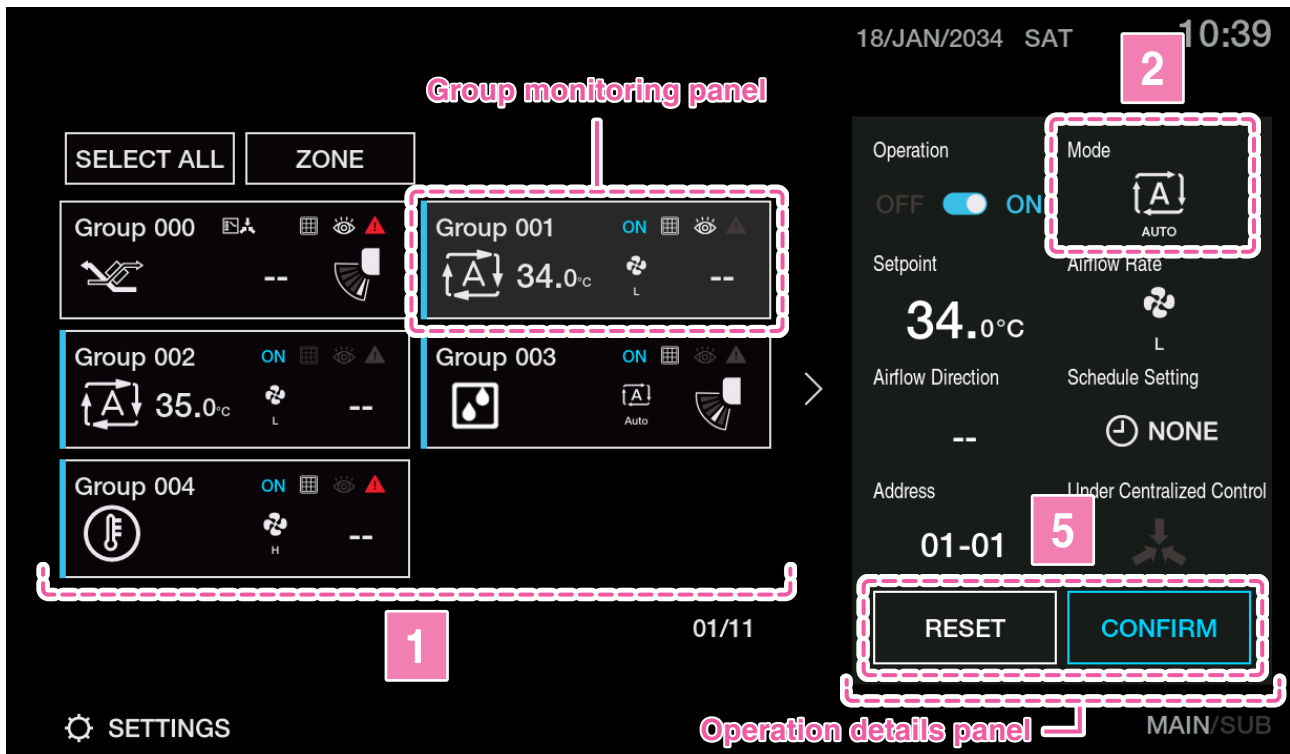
18/JAN/2034 SAT 10:39

Group monitoring panel

2

SELECT ALL

ZONE

Group 000

--

Group 001 ON

A 34.0°C

L

--

Group 002 ON

A 35.0°C

L

--

Group 003 ON

A

Auto

Group 004 ON

H

--

1

01/11

Operation

OFF ON

Mode

A

AUTO

Setpoint

34.0°C

Airflow Rate

L

Airflow Direction

--

Schedule Setting

NONE

Address

01-01

5

Under Centralized Control

RESET

CONFIRM

SETTINGS

Operation details panel

MAIN/SUB